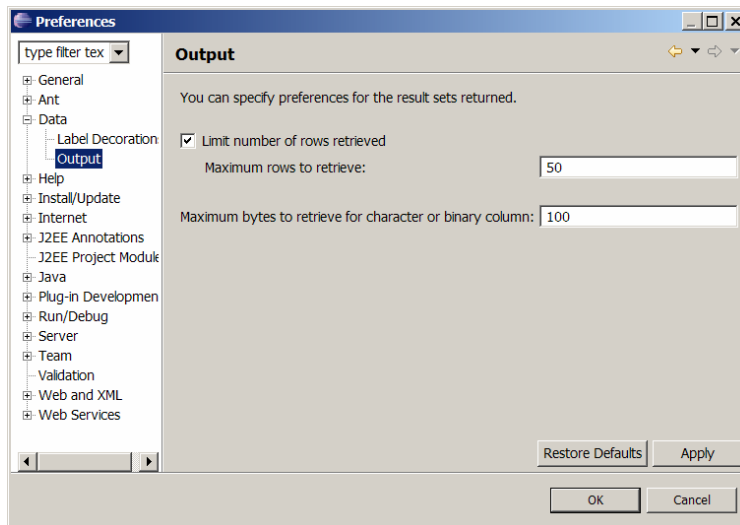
Preferences

type filter tex

General
Ant
Data
Label Decoration
Output
Help
Install/Update
Internet
J2EE Annotations
J2EE Project Module
Java
Plug-in Developmen
Run/Debug
Server
Team
Validation
Web and XML
Web Services

Output

You can specify preferences for the result sets returned.

Limit number of rows retrieved

Maximum rows to retrieve: 50

Maximum bytes to retrieve for character or binary column: 100

Restore Defaults Apply

OK Cancel